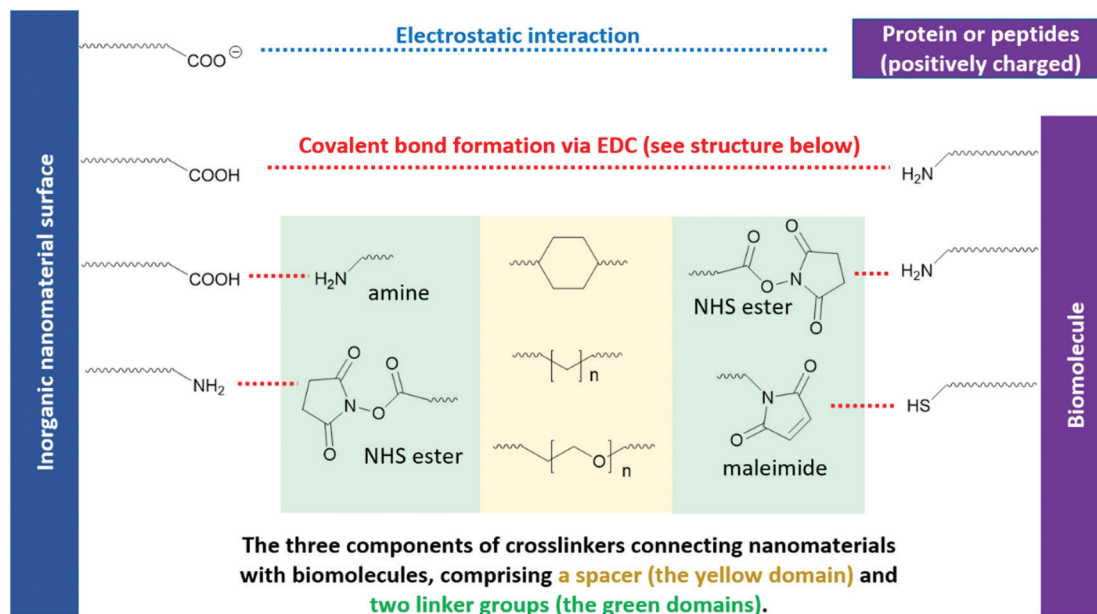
Inorganic nanomaterial surface

$COO^{\ominus}$

Electrostatic interaction

Protein or peptides (positively charged)

Covalent bond formation via EDC (see structure below)

COOH

$H_2N$

COOH

$H_2N$

amine

O

O

O

N

O

O

NHS ester

$H_2N$

$NH_2$

O

O

N

O

O

O

NHS ester

n

O

n

O

N

O

maleimide

HS

Biomolecule

The three components of crosslinkers connecting nanomaterials with biomolecules, comprising a spacer (the yellow domain) and two linker groups (the green domains).